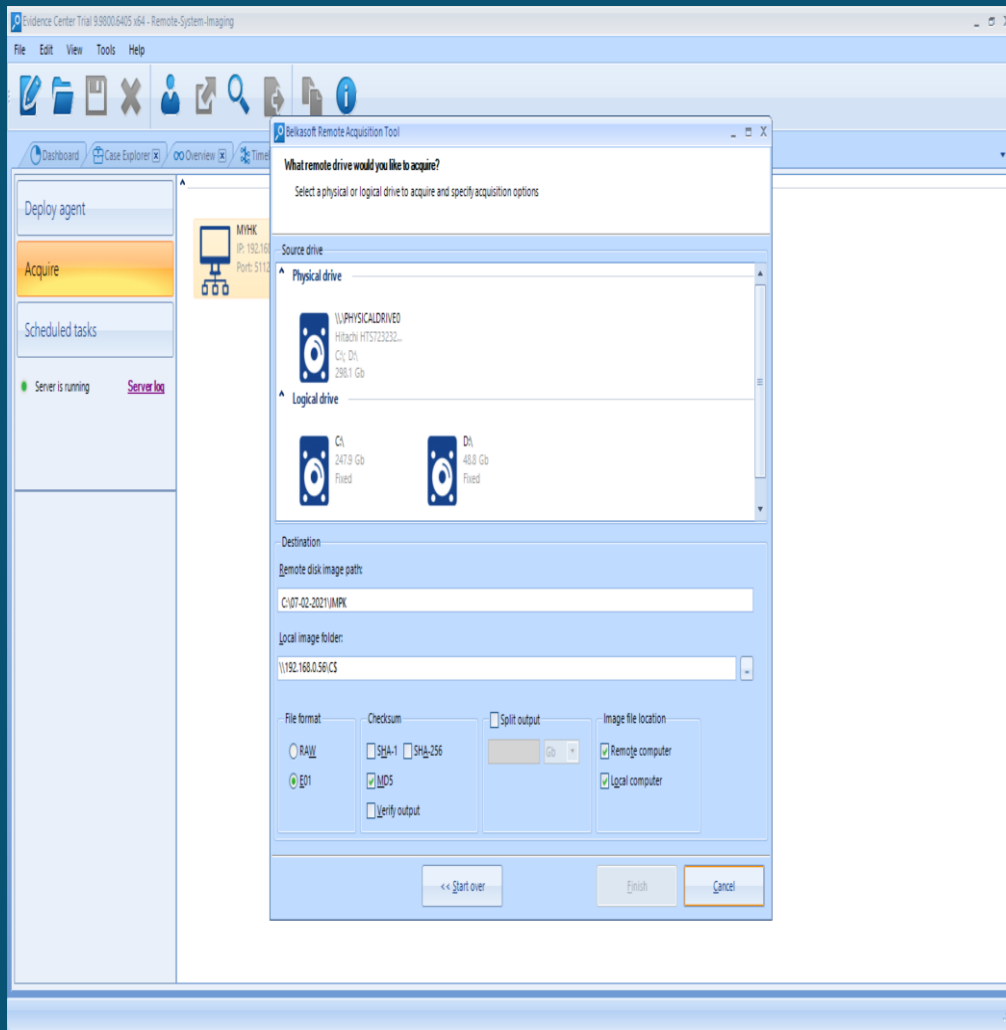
Evidence Center Trial 9.9800.6405 x64 - Remote-System-Imaging

File Edit View Tools Help

Dashboard Case Explorer Overview Time

Deploy agent

Acquire

Scheduled tasks

Server is running Server log

MYHK
IP: 192.16
Port: 5112

Belkasoft Remote Acquisition Tool

What remote drive would you like to acquire?

Select a physical or logical drive to acquire and specify acquisition options

Source drive

Physical drive

\\.\PHYSICALDRIVE0
Hitachi HTS723232...
C:\; D:\
298.1 Gb

Logical drive

C:\
247.9 Gb
Fixed

D:\
48.8 Gb
Fixed

Destination

Remote disk image path:

C:\07-02-2021\MPK

Local image folder:

\\192.168.0.56\C$

...

File format
RAW
E01

Checksum
SHA-1
SHA-256
MD5
Verify output

Split output
Gb

Image file location
Remote computer
Local computer

<< Start over

Finish

Cancel